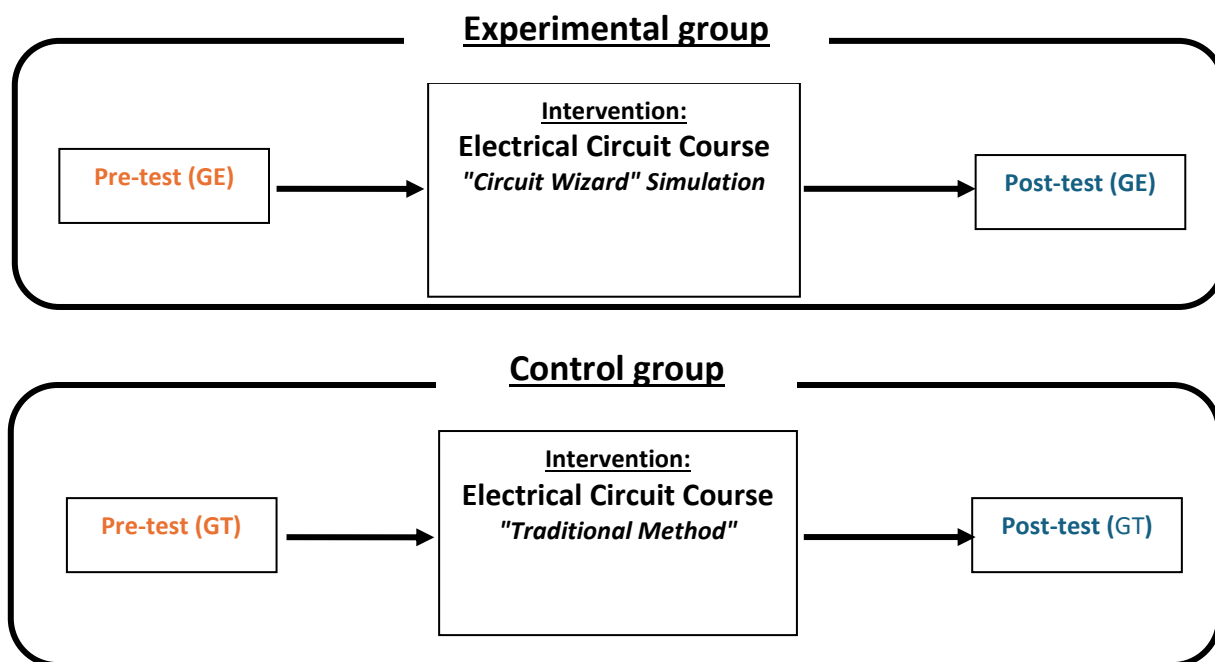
Experimental group

Pre-test (GE)

Intervention:
Electrical Circuit Course
"Circuit Wizard" Simulation

Post-test (GE)

Control group

Pre-test (GT)

Intervention:
Electrical Circuit Course
"Traditional Method"

Post-test (GT)